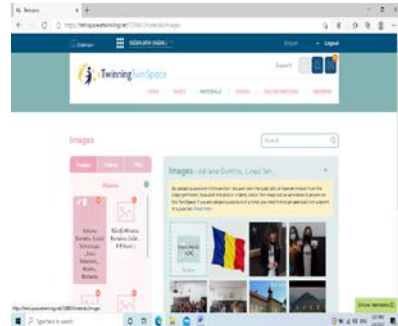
TwinSpace

https://twinspace.etwinning.net/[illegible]/materials/images

Dashboard

English

Logout

eTwinning TwinSpace

Search

HOME

PAGES

MATERIALS

FORUM

Images

Search

Photos

Videos

Files

Folders

Images - Alil and Dumitru, Liceul Teh...

By uploading a picture in this section, be given over the upper left, or however ensure from the image permission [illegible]

Drop files here

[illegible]

https://twinspace.etwinning.net/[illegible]/materials/images

Type here to search

Show members